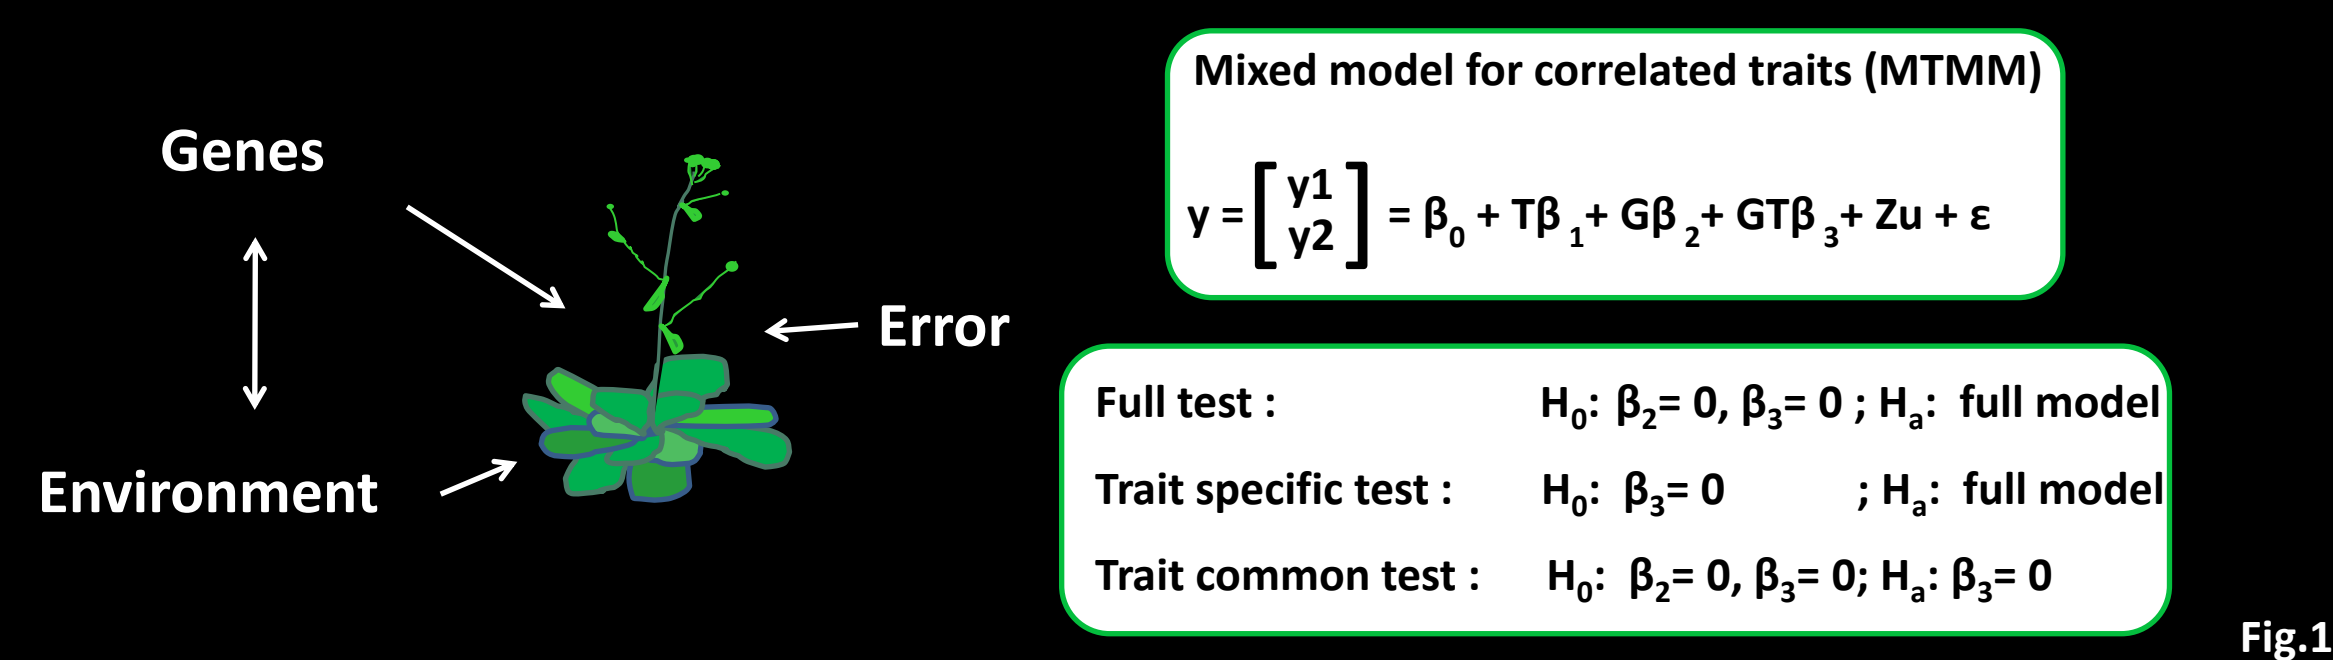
Genes

Environment

Error

Mixed model for correlated traits (MTMM)

$y = \begin{bmatrix} y1 \\ y2 \end{bmatrix} = \beta_0 + T\beta_1 + G\beta_2 + GT\beta_3 + Zu + \varepsilon$

Full test : $H_0$: $\beta_2 = 0$, $\beta_3 = 0$ ; $H_a$: full model

Trait specific test : $H_0$: $\beta_3 = 0$ ; $H_a$: full model

Trait common test : $H_0$: $\beta_2 = 0$, $\beta_3 = 0$; $H_a$: $\beta_3 = 0$

Fig.1